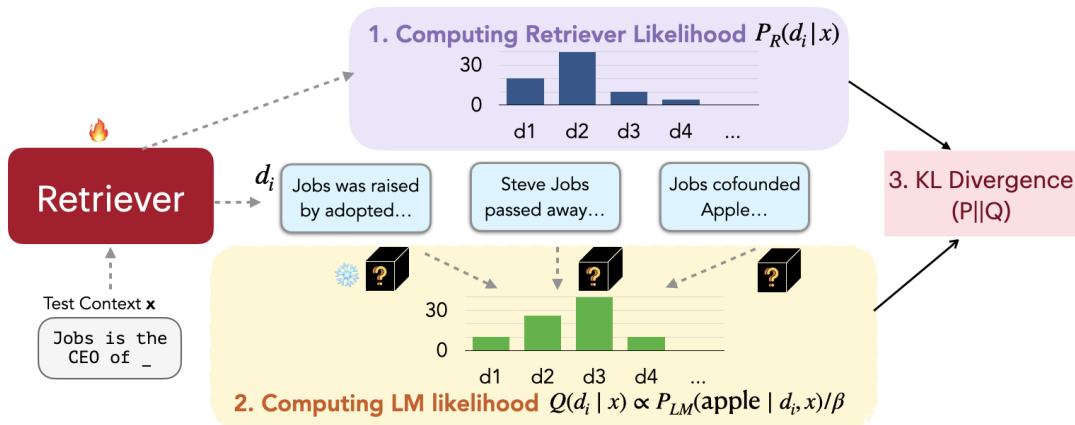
1. Computing Retriever Likelihood $P_R(d_i|x)$

30
0
d1 d2 d3 d4 ...

Retriever

$d_i$

Jobs was raised by adopted…

Steve Jobs passed away…

Jobs cofounded Apple…

3. KL Divergence (P||Q)

?
?
?

Test Context **x**

Jobs is the CEO of _

30
0
d1 d2 d3 d4 ...

2. Computing LM likelihood $Q(d_i \mid x) \propto P_{LM}(\text{apple} \mid d_i, x)/\beta$